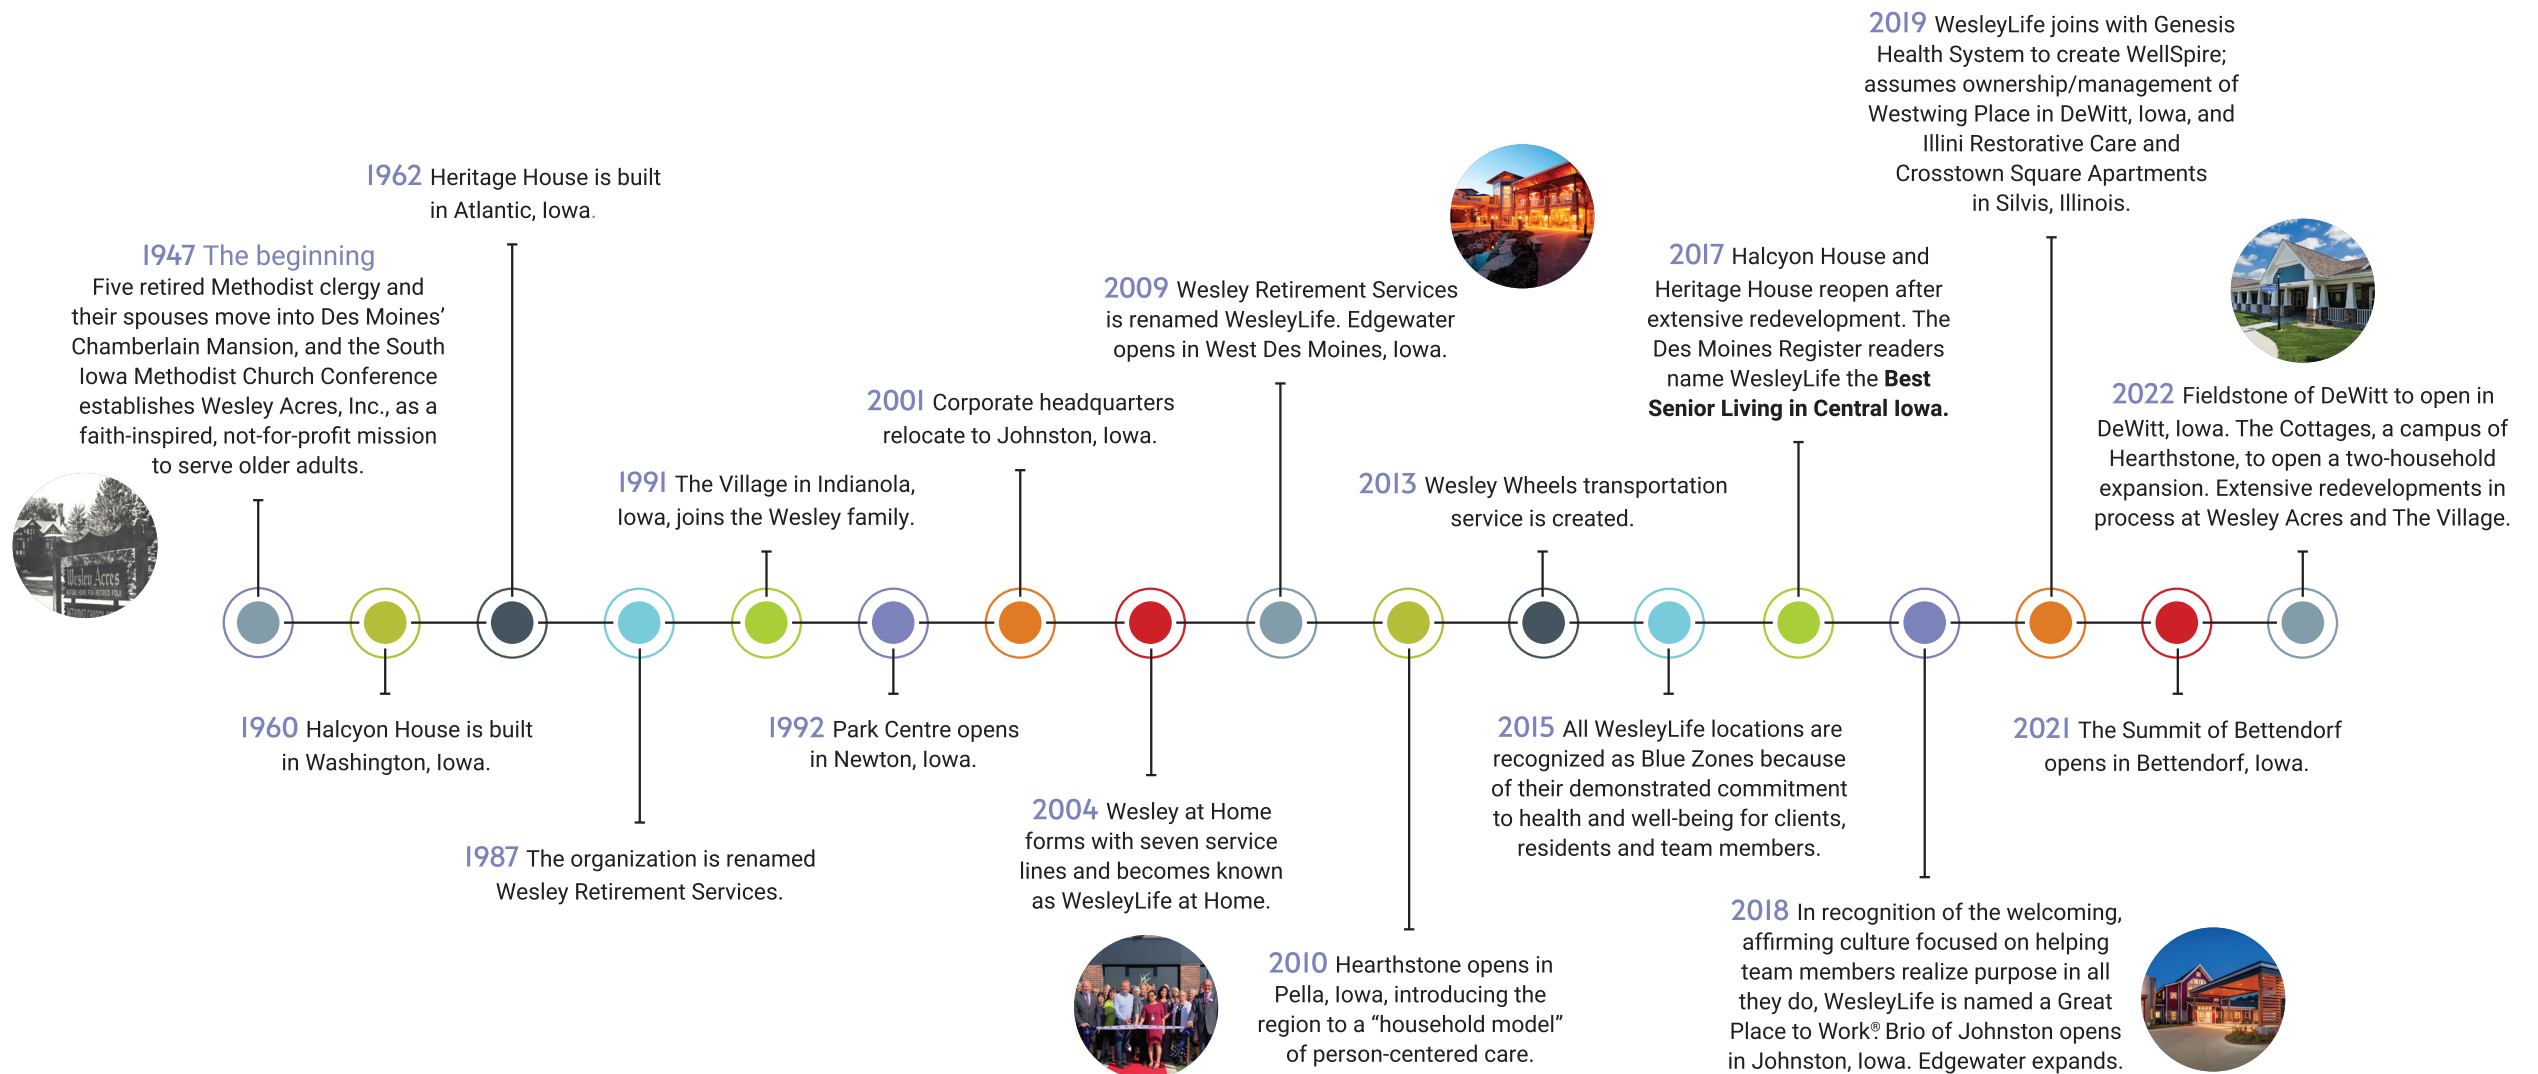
1947 The beginning
Five retired Methodist clergy and their spouses move into Des Moines' Chamberlain Mansion, and the South Iowa Methodist Church Conference establishes Wesley Acres, Inc., as a faith-inspired, not-for-profit mission to serve older adults.

Wesley Acres

1960 Halcyon House is built in Washington, Iowa.

1962 Heritage House is built in Atlantic, Iowa.

1987 The organization is renamed Wesley Retirement Services.

1991 The Village in Indianola, Iowa, joins the Wesley family.

1992 Park Centre opens in Newton, Iowa.

2001 Corporate headquarters relocate to Johnston, Iowa.

2004 Wesley at Home forms with seven service lines and becomes known as WesleyLife at Home.

2009 Wesley Retirement Services is renamed WesleyLife. Edgewater opens in West Des Moines, Iowa.

2010 Hearthstone opens in Pella, Iowa, introducing the region to a "household model" of person-centered care.

2013 Wesley Wheels transportation service is created.

2015 All WesleyLife locations are recognized as Blue Zones because of their demonstrated commitment to health and well-being for clients, residents and team members.

2017 Halcyon House and Heritage House reopen after extensive redevelopment. The Des Moines Register readers name WesleyLife the **Best Senior Living in Central Iowa.**

2018 In recognition of the welcoming, affirming culture focused on helping team members realize purpose in all they do, WesleyLife is named a Great Place to Work® Brio of Johnston opens in Johnston, Iowa. Edgewater expands.

2019 WesleyLife joins with Genesis Health System to create WellSpire; assumes ownership/management of Westwing Place in DeWitt, Iowa, and Illini Restorative Care and Crosstown Square Apartments in Silvis, Illinois.

2021 The Summit of Bettendorf opens in Bettendorf, Iowa.

2022 Fieldstone of DeWitt to open in DeWitt, Iowa. The Cottages, a campus of Hearthstone, to open a two-household expansion. Extensive redevelopments in process at Wesley Acres and The Village.